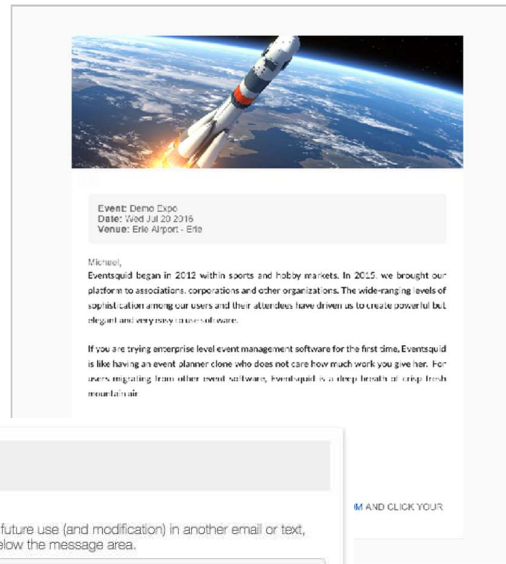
Event: Demo Expo
Date: Wed Jul 20 2016
Venue: Erie Airport - Erie

Michael,

Eventsquid began in 2012 within sports and hobby markets. In 2015, we brought our platform to associations, corporations and other organizations. The wide-ranging levels of sophistication among our users and their attendees have driven us to create powerful but elegant and very easy to use software.

If you are trying enterprise level event management software for the first time, Eventsquid is like having an event planner clone who does not care how much work you give her. For users migrating from other event software, Eventsquid is a deep breath of crisp fresh mountain air.

M AND CLICK YOUR

future use (and modification) in another email or text, elow the message area.